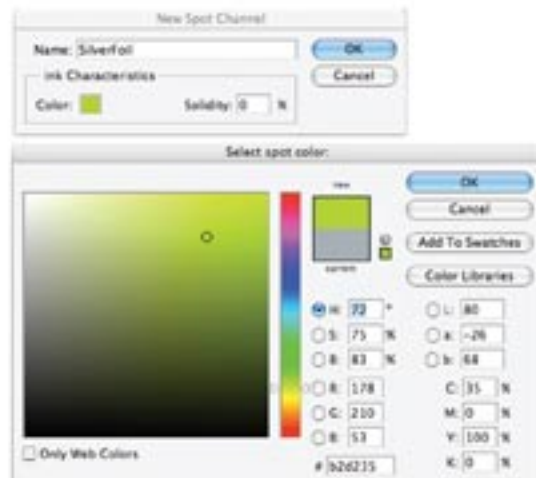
New Spot Channel

Name: SilverFoil

OK

Cancel

Ink Characteristics

Color:

Solidity: 0 %

Select spot color:

OK

Cancel

Add To Swatches

Color Libraries

new

current

H: 72 °

S: 75 %

B: 83 %

R: 178

G: 210

B: 53

L: 80

a: -26

b: 64

C: 35 %

M: 0 %

Y: 100 %

K: 0 %

# b2d235

Only Web Colors